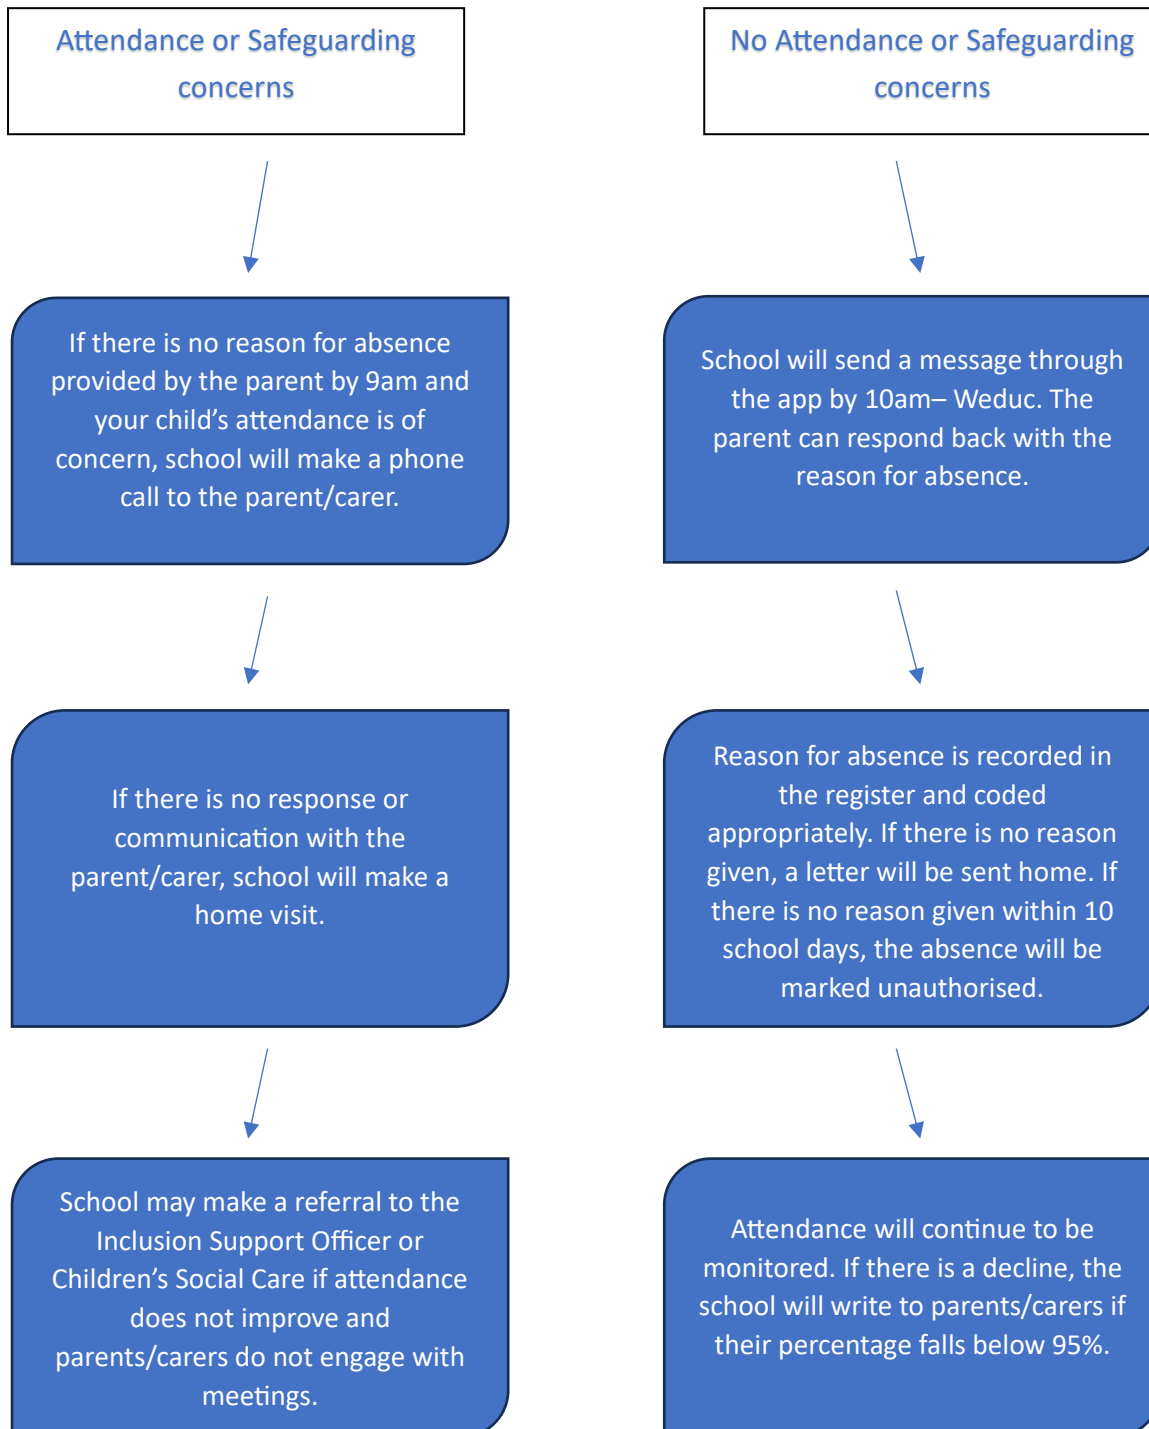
Attendance or Safeguarding concerns

If there is no reason for absence provided by the parent by 9am and your child's attendance is of concern, school will make a phone call to the parent/carer.

If there is no response or communication with the parent/carer, school will make a home visit.

School may make a referral to the Inclusion Support Officer or Children's Social Care if attendance does not improve and parents/carers do not engage with meetings.

No Attendance or Safeguarding concerns

School will send a message through the app by 10am– Weduc. The parent can respond back with the reason for absence.

Reason for absence is recorded in the register and coded appropriately. If there is no reason given, a letter will be sent home. If there is no reason given within 10 school days, the absence will be marked unauthorised.

Attendance will continue to be monitored. If there is a decline, the school will write to parents/carers if their percentage falls below 95%.